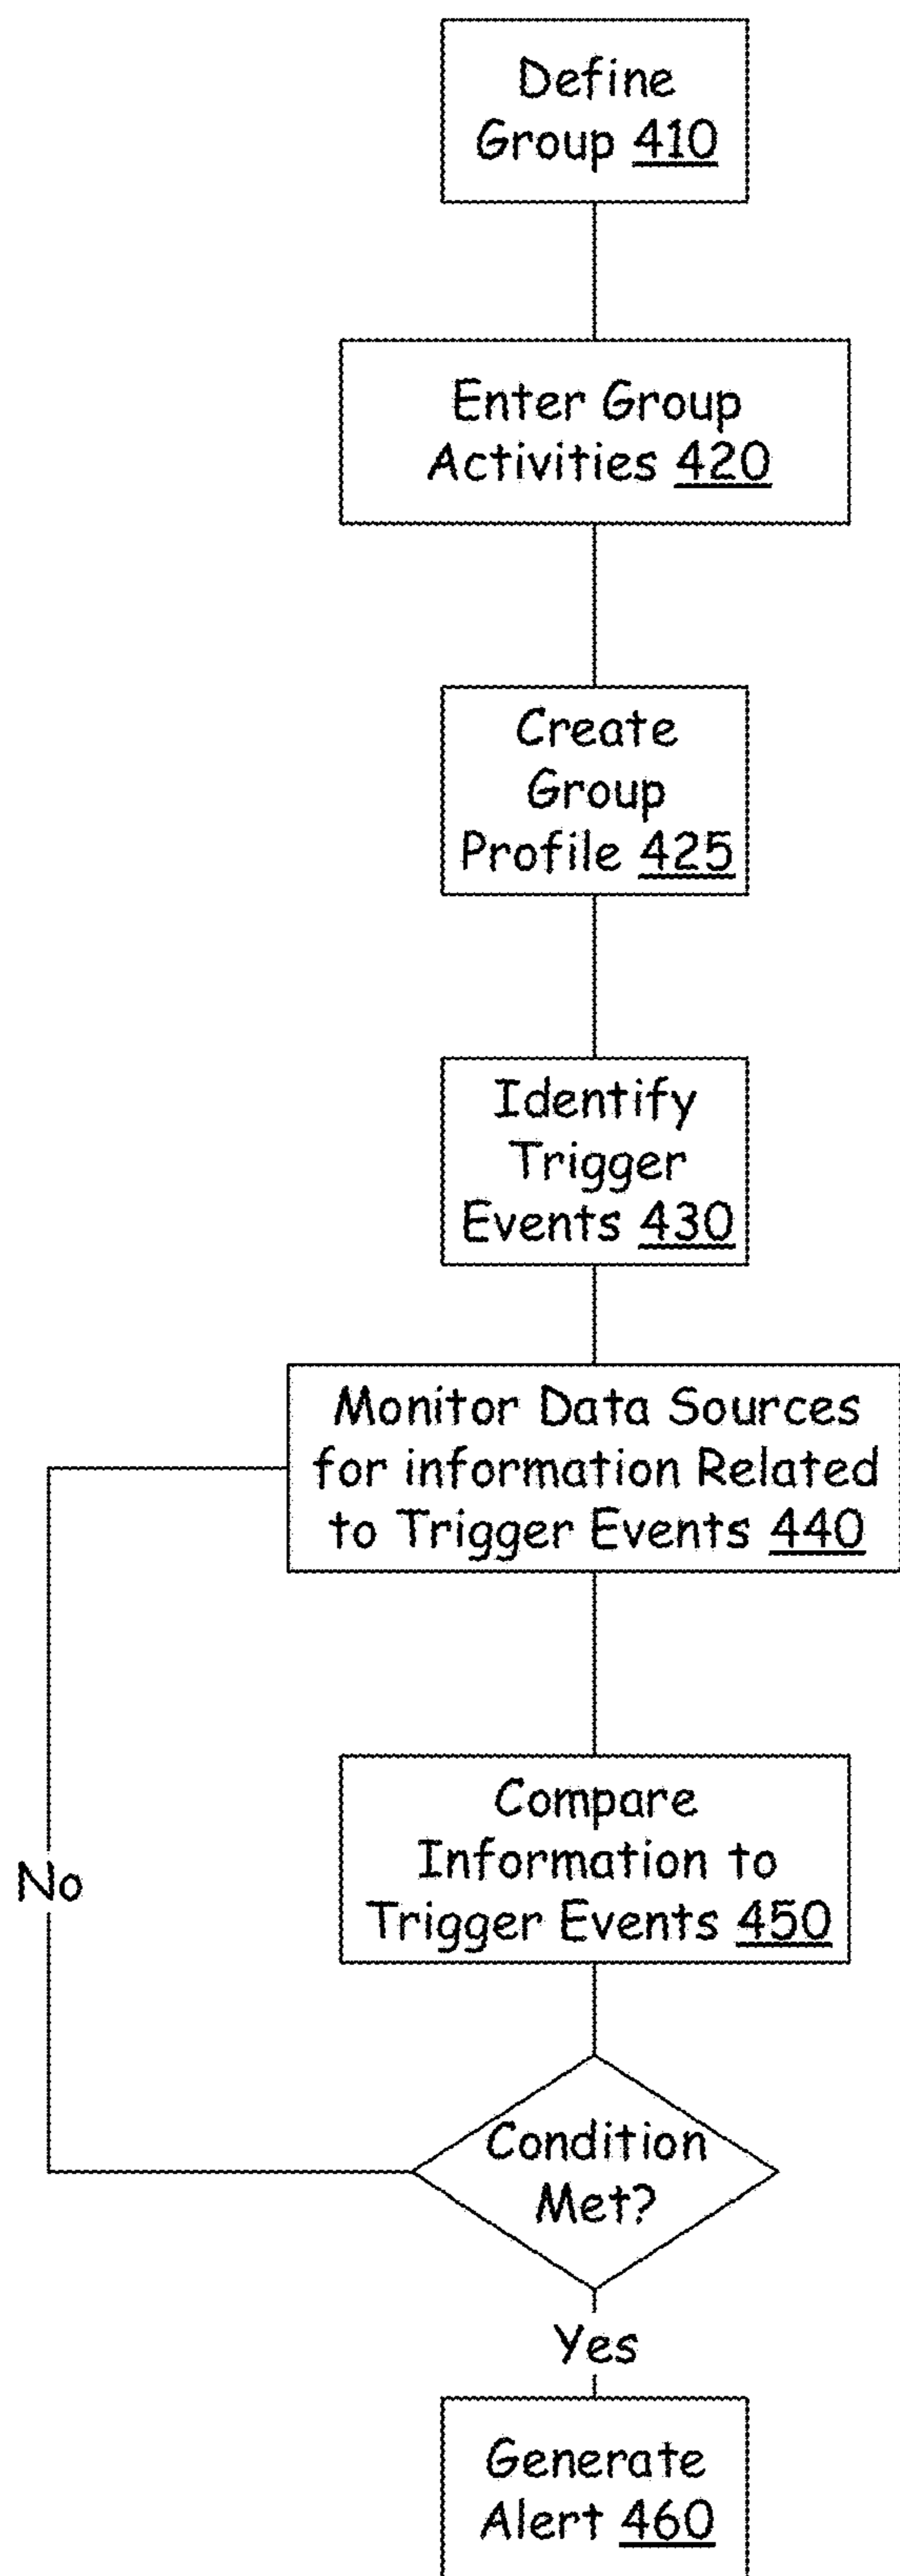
Define Group 410

Enter Group Activities 420

Create Group Profile 425

Identify Trigger Events 430

Monitor Data Sources for information Related to Trigger Events 440

Compare Information to Trigger Events 450

Condition Met?

No

Yes

Generate Alert 460